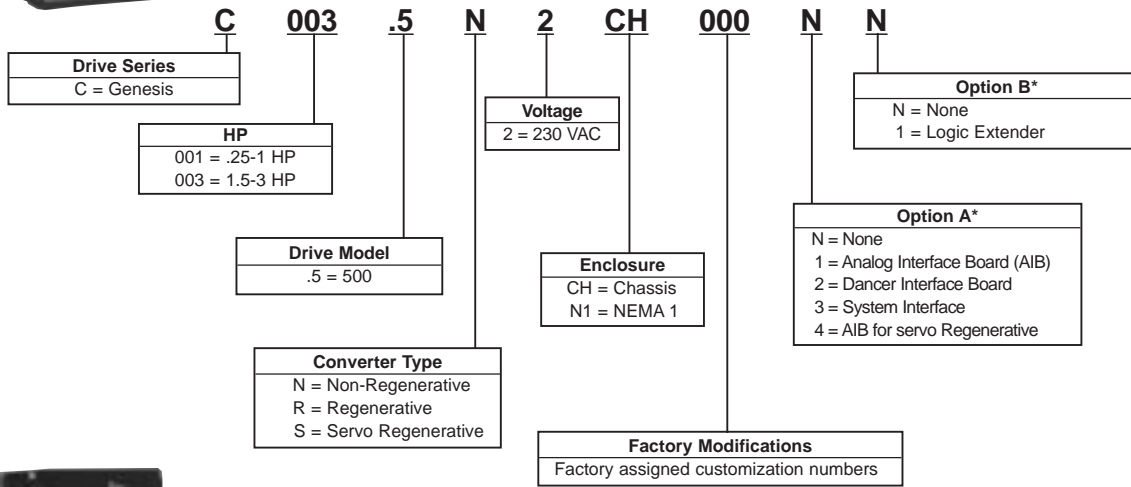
C 003 .5 N 2 CH 000 N N

| Drive Series |
|---|
| C = Genesis |

| HP |
|---|
| 001 = .25-1 HP |
| 003 = 1.5-3 HP |

| Drive Model |
|---|
| .5 = 500 |

| Converter Type |
|---|
| N = Non-Regenerative |
| R = Regenerative |
| S = Servo Regenerative |

| Voltage |
|---|
| 2 = 230 VAC |

| Enclosure |
|---|
| CH = Chassis |
| N1 = NEMA 1 |

| Factory Modifications |
|---|
| Factory assigned customization numbers |

| Option A* |
|---|
| N = None |
| 1 = Analog Interface Board (AIB) |
| 2 = Dancer Interface Board |
| 3 = System Interface |
| 4 = AIB for servo Regenerative |

| Option B* |
|---|
| N = None |
| 1 = Logic Extender |